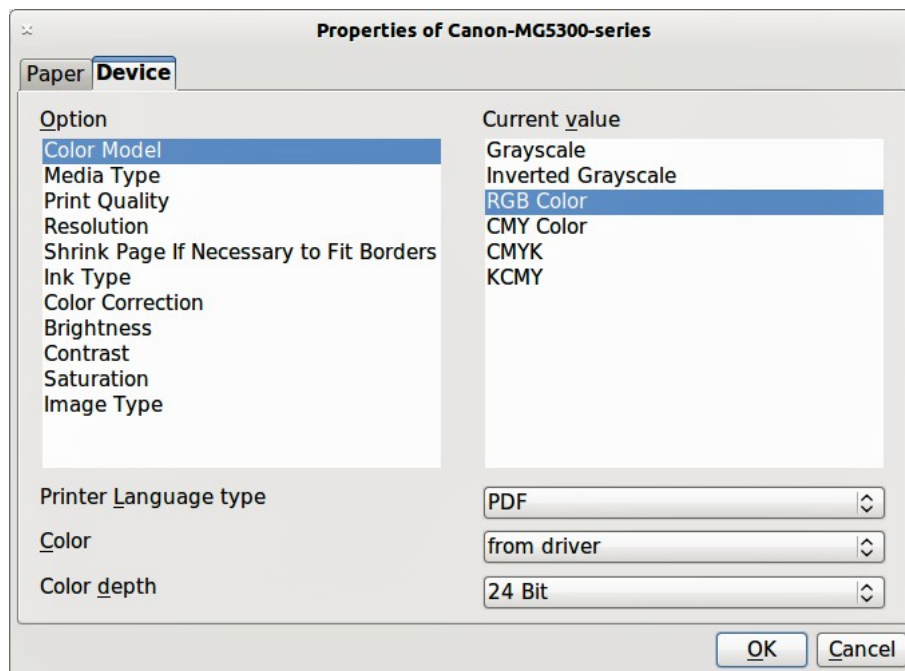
Properties of Canon-MG5300-series

Paper Device

Option
Color Model
Media Type
Print Quality
Resolution
Shrink Page If Necessary to Fit Borders
Ink Type
Color Correction
Brightness
Contrast
Saturation
Image Type

Current value
Grayscale
Inverted Grayscale
RGB Color
CMY Color
CMYK
KCMY

Printer Language type
PDF

Color
from driver

Color depth
24 Bit

OK
Cancel